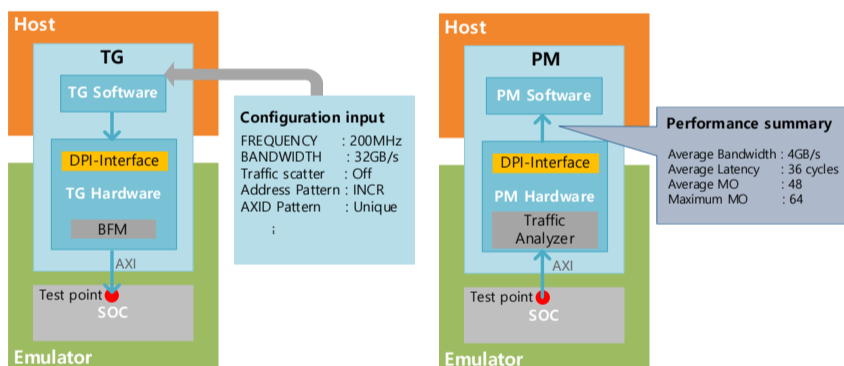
Host

TG

TG Software

DPI-Interface

TG Hardware

BFM

AXI

Test point

SOC

Emulator

Configuration input

FREQUENCY : 200MHz
BANDWIDTH : 32GB/s
Traffic scatter : Off
Address Pattern : INCR
AXID Pattern : Unique
;

Host

PM

PM Software

DPI-Interface

PM Hardware

Traffic Analyzer

AXI

Test point

SOC

Emulator

Performance summary

Average Bandwidth : 4GB/s
Average Latency : 36 cycles
Average MO : 48
Maximum MO : 64